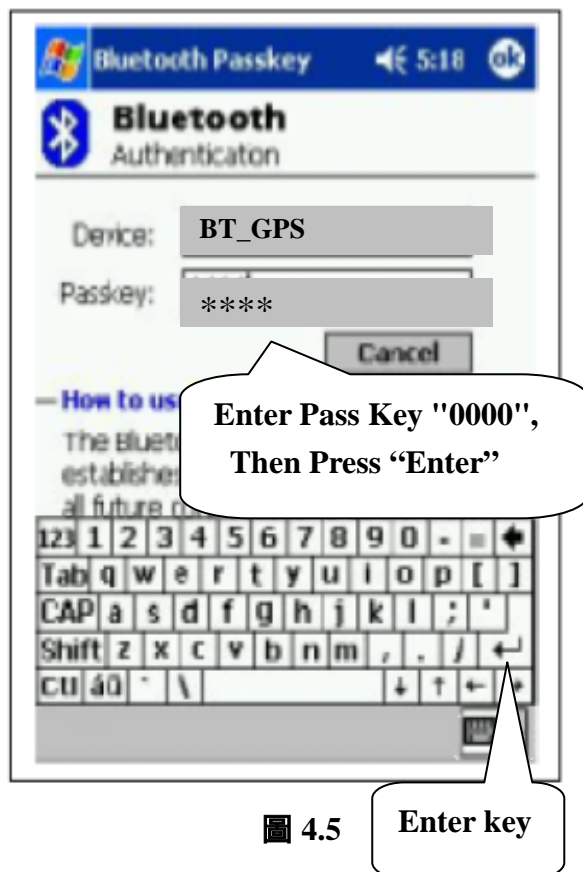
Bluetooth Passkey 5:18 ok

Bluetooth
Authenticaton

Device: BT_GPS

Passkey: ****

Cancel

— How to us

The Blueto
establishes
all future c

Enter Pass Key "0000",
Then Press “Enter”

123 1 2 3 4 5 6 7 8 9 0 - =
Tab q w e r t y u i o p [ ]
CAP a s d f g h j k l ; '
Shift z x c v b n m , . /
Ctl áü ` \

圖 4.5

Enter key